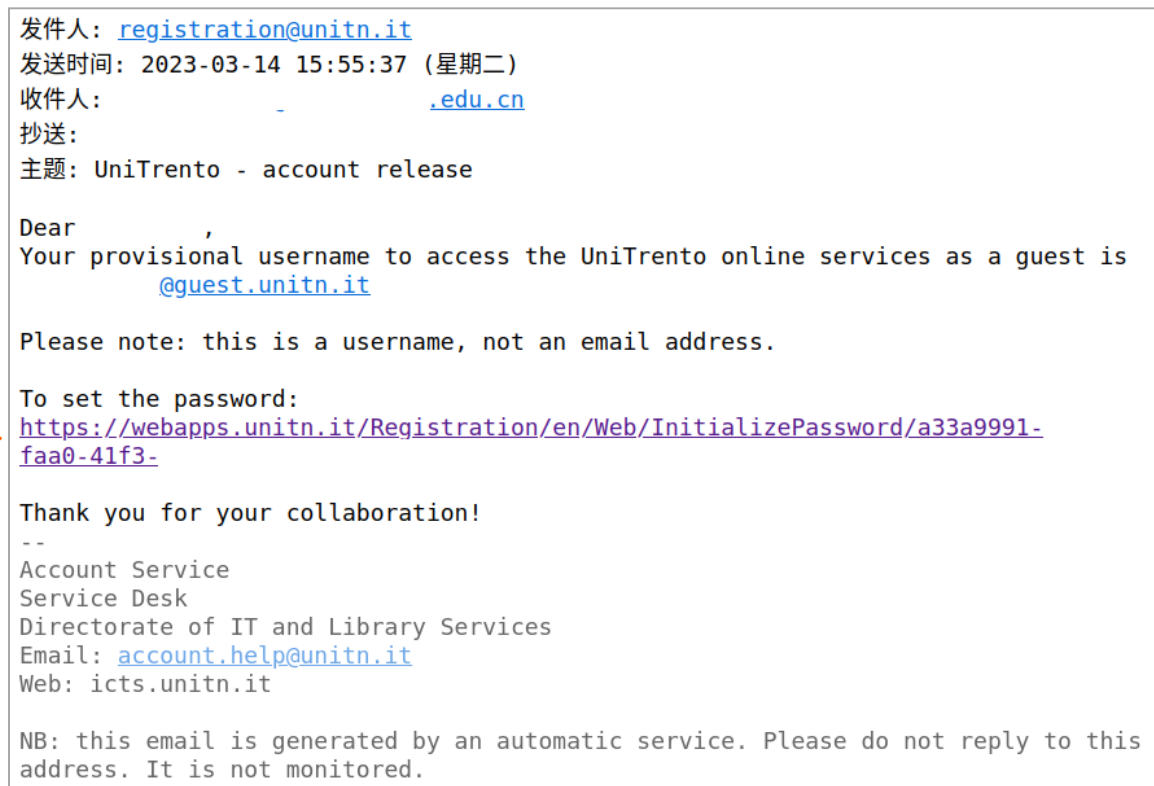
发件人: registration@unitn.it
发送时间: 2023-03-14 15:55:37 (星期二)
收件人: .edu.cn
抄送:
主题: UniTrento - account release

Dear ,
Your provisional username to access the UniTrento online services as a guest is @guest.unitn.it

Please note: this is a username, not an email address.

To set the password:
https://webapps.unitn.it/Registration/en/Web/InitializePassword/a33a9991-faa0-41f3-

Thank you for your collaboration!
--
Account Service
Service Desk
Directorate of IT and Library Services
Email: account.help@unitn.it
Web: icts.unitn.it

NB: this email is generated by an automatic service. Please do not reply to this address. It is not monitored.